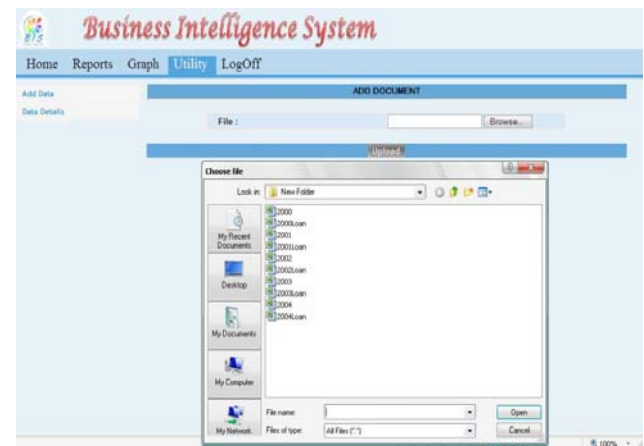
BIS

Business Intelligence System

Home Reports Graph Utility LogOff

Add Data

Data Details

ADD DOCUMENT

File :

Browse...

Upload

Choose file

Look in: New Folder

My Recent Documents

Desktop

My Documents

My Computer

My Network

2000
2000Loan
2001
2001Loan
2002
2002Loan
2003
2003Loan
2004
2004Loan

File name:

Files of type: All Files (*.*)

Open

Cancel

100%